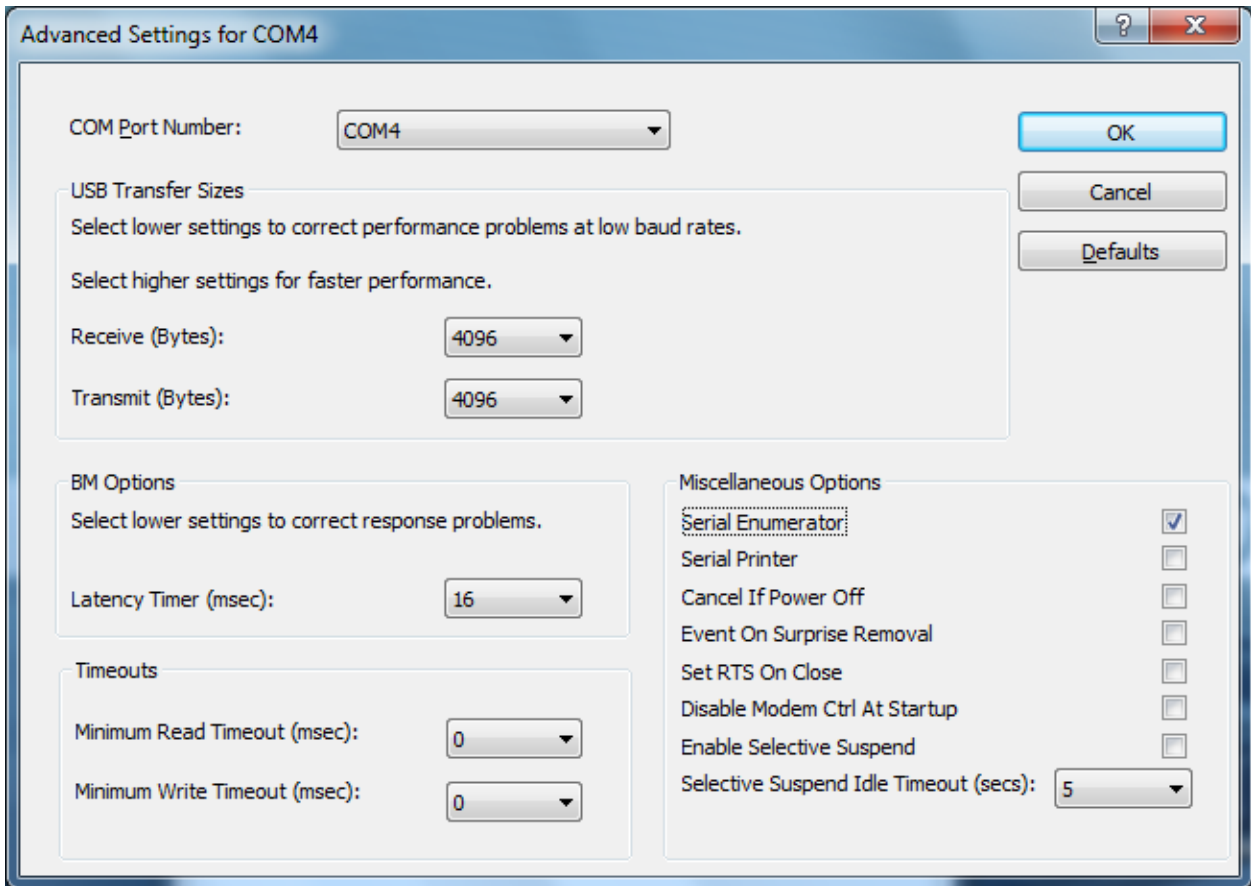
Advanced Settings for COM4

?

X

COM Port Number:

COM4

OK

Cancel

Defaults

USB Transfer Sizes

Select lower settings to correct performance problems at low baud rates.

Select higher settings for faster performance.

Receive (Bytes):

4096

Transmit (Bytes):

4096

BM Options

Select lower settings to correct response problems.

Latency Timer (msec):

16

Timeouts

Minimum Read Timeout (msec):

0

Minimum Write Timeout (msec):

0

Miscellaneous Options

Serial Enumerator

Serial Printer

Cancel If Power Off

Event On Surprise Removal

Set RTS On Close

Disable Modem Ctrl At Startup

Enable Selective Suspend

Selective Suspend Idle Timeout (secs):

5